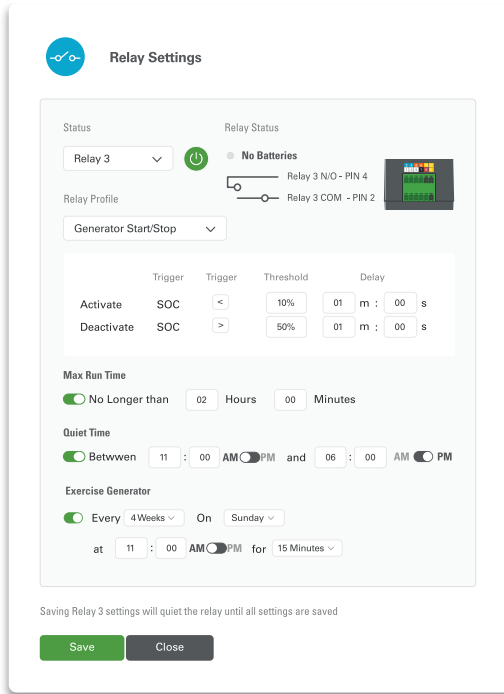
Relay Settings

Status

Relay 3

Relay Status

No Batteries

Relay 3 N/O - PIN 4

Relay 3 COM - PIN 2

Relay Profile

Generator Start/Stop

| | Trigger | Trigger | Threshold | Delay |
|---|---|---|---|---|
| Activate | SOC | < | 10% | 01 m : 00 s |
| Deactivate | SOC | > | 50% | 01 m : 00 s |

Max Run Time

No Longer than 02 Hours 00 Minutes

Quiet Time

Betwwen 11 : 00 AM PM and 06 : 00 AM PM

Exercise Generator

Every 4 Weeks On Sunday

at 11 : 00 AM PM for 15 Minutes

Saving Relay 3 settings will quiet the relay until all settings are saved

Save Close